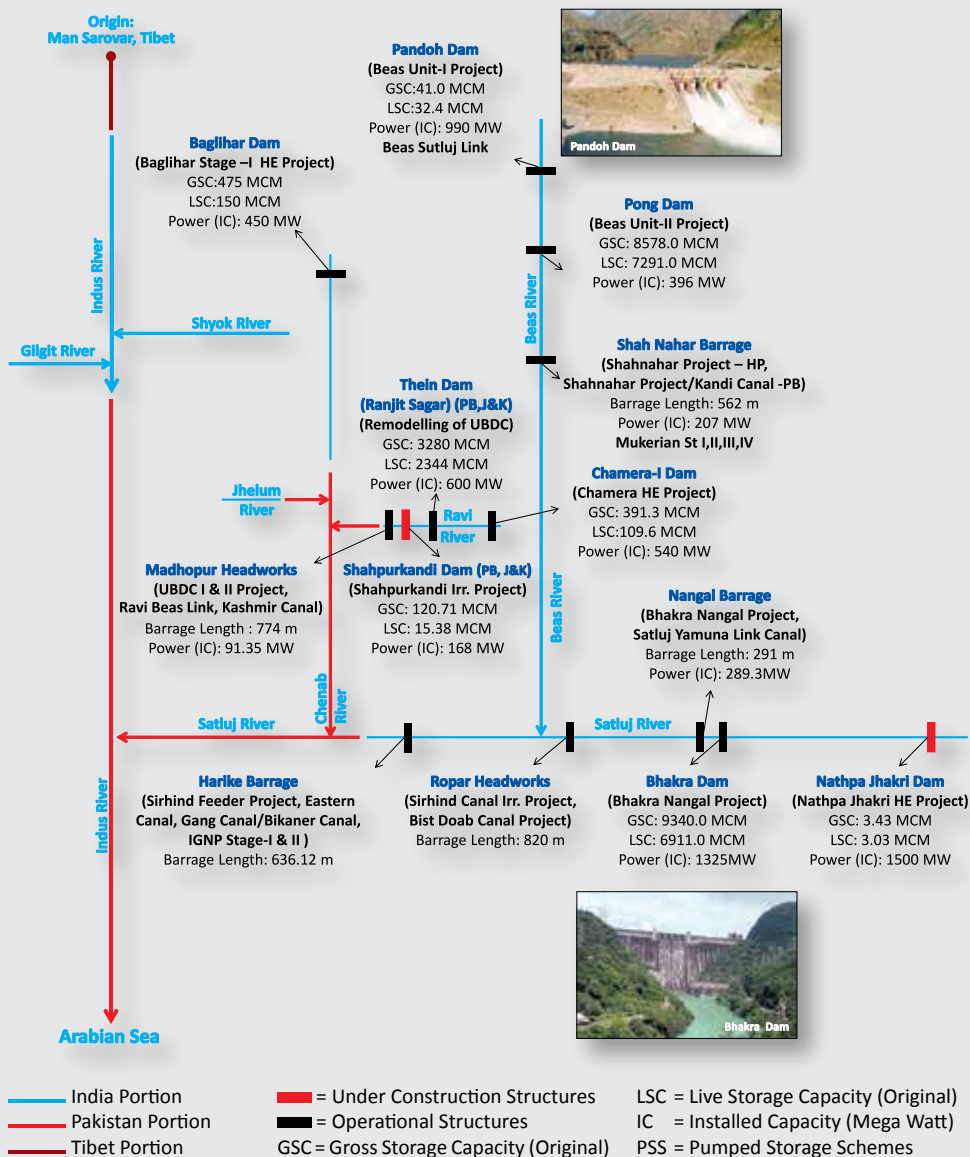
Origin:
Man Sarovar, Tibet

Pandoh Dam
(Beas Unit-I Project)
GSC:41.0 MCM
LSC:32.4 MCM
Power (IC): 990 MW
Beas Sutluj Link

Pandoh Dam

Baglihar Dam
(Baglihar Stage –I HE Project)
GSC:475 MCM
LSC:150 MCM
Power (IC): 450 MW

Pong Dam
(Beas Unit-II Project)
GSC: 8578.0 MCM
LSC: 7291.0 MCM
Power (IC): 396 MW

Indus River

Shyok River

Gilgit River

Beas River

Shah Nahar Barrage
(Shahnahar Project – HP,
Shahnahar Project/Kandi Canal -PB)
Barrage Length: 562 m
Power (IC): 207 MW
Mukerian St I,II,III,IV

Thein Dam
(Ranjit Sagar) (PB,J&K)
(Remodelling of UBDC)
GSC: 3280 MCM
LSC: 2344 MCM
Power (IC): 600 MW

Chamera-I Dam
(Chamera HE Project)
GSC: 391.3 MCM
LSC:109.6 MCM
Power (IC): 540 MW

Jhelum River

Ravi River

Madhopur Headworks
(UBDC I & II Project,
Ravi Beas Link, Kashmir Canal)
Barrage Length : 774 m
Power (IC): 91.35 MW

Shahpurkandi Dam (PB, J&K)
(Shahpurkandi Irr. Project)
GSC: 120.71 MCM
LSC: 15.38 MCM
Power (IC): 168 MW

Beas River

Nangal Barrage
(Bhakra Nangal Project,
Satluj Yamuna Link Canal)
Barrage Length: 291 m
Power (IC): 289.3MW

Chenab River

Satluj River

Satluj River

Harike Barrage
(Sirhind Feeder Project, Eastern Canal, Gang Canal/Bikaner Canal, IGNP Stage-I & II )
Barrage Length: 636.12 m

Ropar Headworks
(Sirhind Canal Irr. Project,
Bist Doab Canal Project)
Barrage Length: 820 m

Bhakra Dam
(Bhakra Nangal Project)
GSC: 9340.0 MCM
LSC: 6911.0 MCM
Power (IC): 1325MW

Nathpa Jhakri Dam
(Nathpa Jhakri HE Project)
GSC: 3.43 MCM
LSC: 3.03 MCM
Power (IC): 1500 MW

Indus River

Bhakra Dam

Arabian Sea

India Portion
Pakistan Portion
Tibet Portion
= Under Construction Structures
= Operational Structures
GSC = Gross Storage Capacity (Original)
LSC = Live Storage Capacity (Original)
IC = Installed Capacity (Mega Watt)
PSS = Pumped Storage Schemes